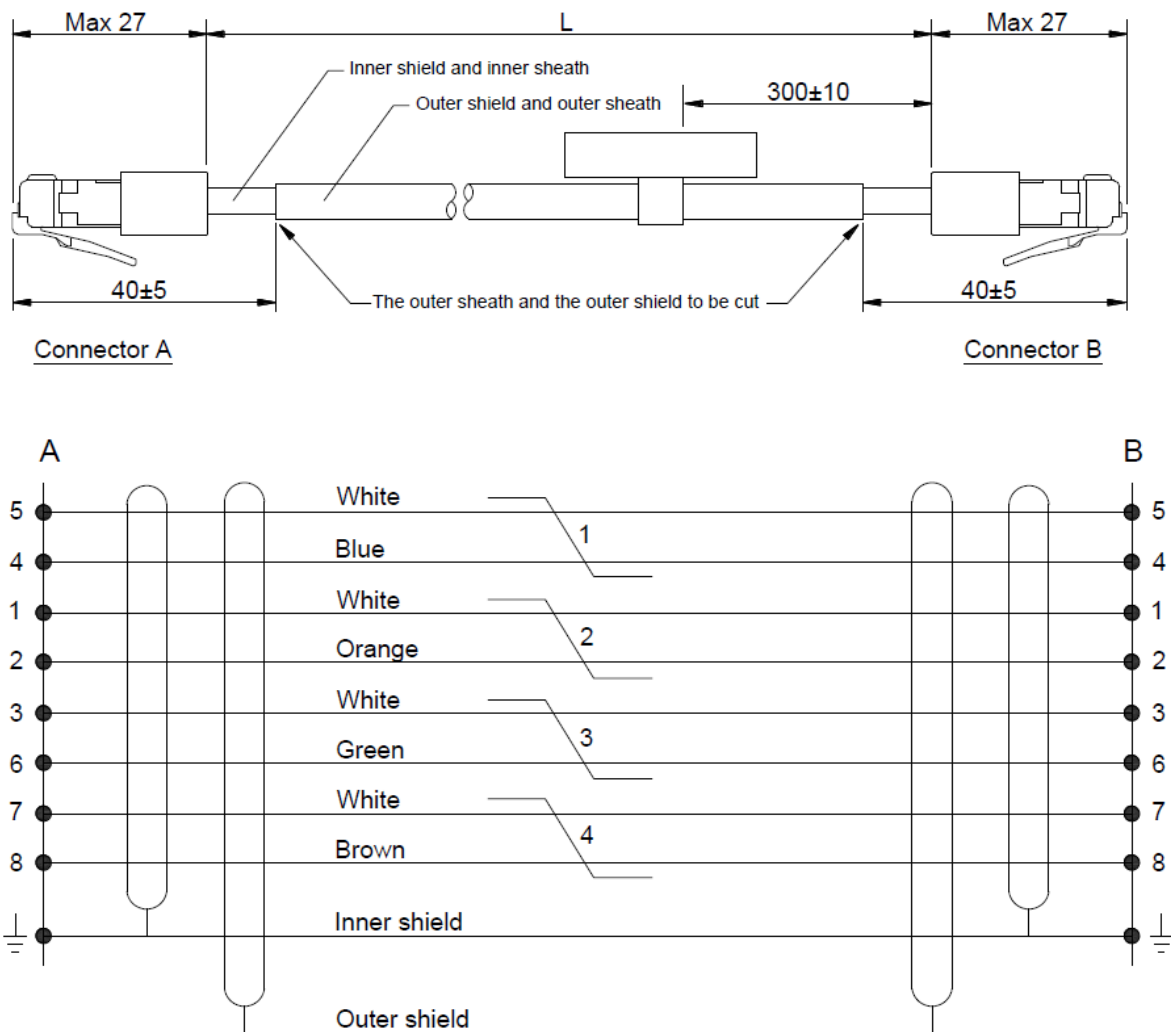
Max 27
L
Max 27
Inner shield and inner sheath
Outer shield and outer sheath
300±10
40±5
The outer sheath and the outer shield to be cut
40±5
Connector A
Connector B

A
B
5
4
1
2
3
6
7
8
White
Blue
White
Orange
White
Green
White
Brown
1
2
3
4
5
4
1
2
3
6
7
8
Inner shield
Outer shield